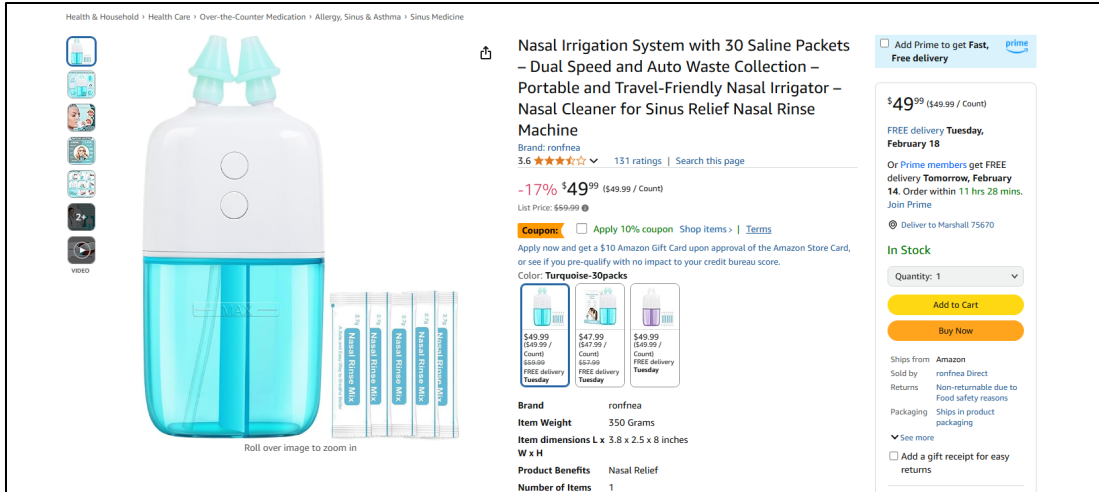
Health & Household › Health Care › Over-the-Counter Medication › Allergy, Sinus & Asthma › Sinus Medicine

2+

VIDEO

MAX

Nasal Rinse Mix

Nasal Rinse Mix

Nasal Rinse Mix

Nasal Rinse Mix

Nasal Rinse Mix

Roll over image to zoom in

Nasal Irrigation System with 30 Saline Packets – Dual Speed and Auto Waste Collection – Portable and Travel-Friendly Nasal Irrigator – Nasal Cleaner for Sinus Relief Nasal Rinse Machine

Brand: ronfnea

3.6 131 ratings | Search this page

-17% $49^{99}$ ($49.99 / Count)

List Price: $59.99

Coupon: Apply 10% coupon Shop items › | Terms

Apply now and get a $10 Amazon Gift Card upon approval of the Amazon Store Card, or see if you pre-qualify with no impact to your credit bureau score.

Color: Turquoise-30packs

$49.99 ($49.99 / Count) $59.99 FREE delivery Tuesday

$47.99 ($47.99 / Count) $57.99 FREE delivery Tuesday

$49.99 ($49.99 / Count) FREE delivery Tuesday

| Brand | ronfnea |
|---|---|
| Item Weight | 350 Grams |
| Item dimensions L x W x H | 3.8 x 2.5 x 8 inches |
| Product Benefits | Nasal Relief |
| Number of Items | 1 |

Add Prime to get Fast, Free delivery

prime

$49^{99}$ ($49.99 / Count)

FREE delivery Tuesday, February 18

Or Prime members get FREE delivery Tomorrow, February 14. Order within 11 hrs 28 mins. Join Prime

Deliver to Marshall 75670

In Stock

Quantity: 1

Add to Cart

Buy Now

Ships from Amazon
Sold by ronfnea Direct
Returns Non-returnable due to Food safety reasons
Packaging Ships in product packaging

See more

Add a gift receipt for easy returns